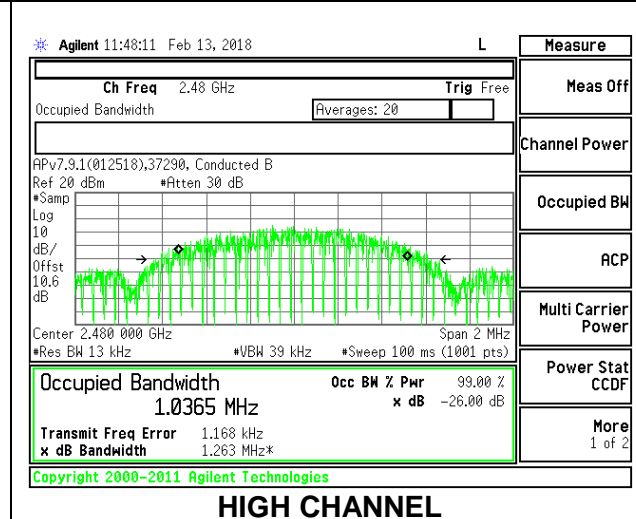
Agilent 11:48:11 Feb 13, 2018 L

Measure

Ch Freq 2.48 GHz Trig Free

Occupied Bandwidth Averages: 20

APv7.9.1(012518),37290, Conducted B

Ref 20 dBm #Atten 30 dB

#Samp
Log
10
dB/
Offst
10.6
dB

Center 2.480 000 GHz Span 2 MHz

#Res BW 13 kHz #VBW 39 kHz #Sweep 100 ms (1001 pts)

Occupied Bandwidth

1.0365 MHz

Occ BW % Pwr 99.00 %

x dB -26.00 dB

Transmit Freq Error 1.168 kHz

x dB Bandwidth 1.263 MHz*

Copyright 2000-2011 Agilent Technologies

Meas Off

Channel Power

Occupied BW

ACP

Multi Carrier Power

Power Stat CCDF

More 1 of 2

HIGH CHANNEL